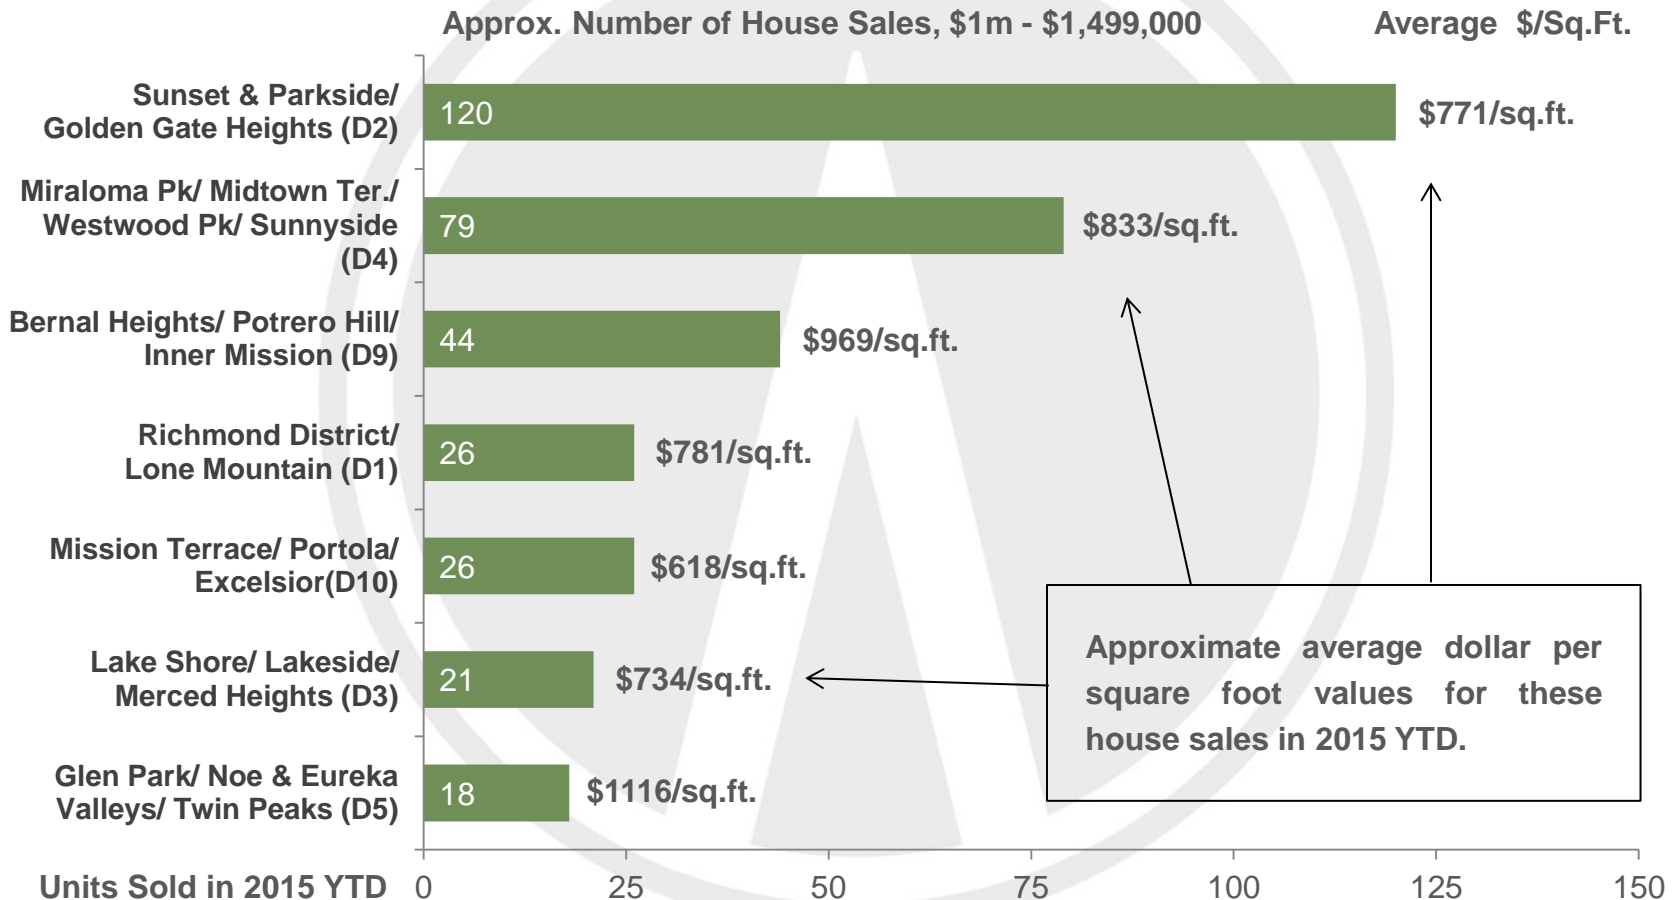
Approx. Number of House Sales, \$1m - \$1,499,000

Average \$/Sq.Ft.

Sunset & Parkside/ Golden Gate Heights (D2) 120 \$771/sq.ft.

Miraloma Pk/ Midtown Ter./ Westwood Pk/ Sunnyside (D4) 79 \$833/sq.ft.

Bernal Heights/ Potrero Hill/ Inner Mission (D9) 44 \$969/sq.ft.

Richmond District/ Lone Mountain (D1) 26 \$781/sq.ft.

Mission Terrace/ Portola/ Excelsior(D10) 26 \$618/sq.ft.

Lake Shore/ Lakeside/ Merced Heights (D3) 21 \$734/sq.ft.

Glen Park/ Noe & Eureka Valleys/ Twin Peaks (D5) 18 \$1116/sq.ft.

Approximate average dollar per square foot values for these house sales in 2015 YTD.

Units Sold in 2015 YTD 0 25 50 75 100 125 150